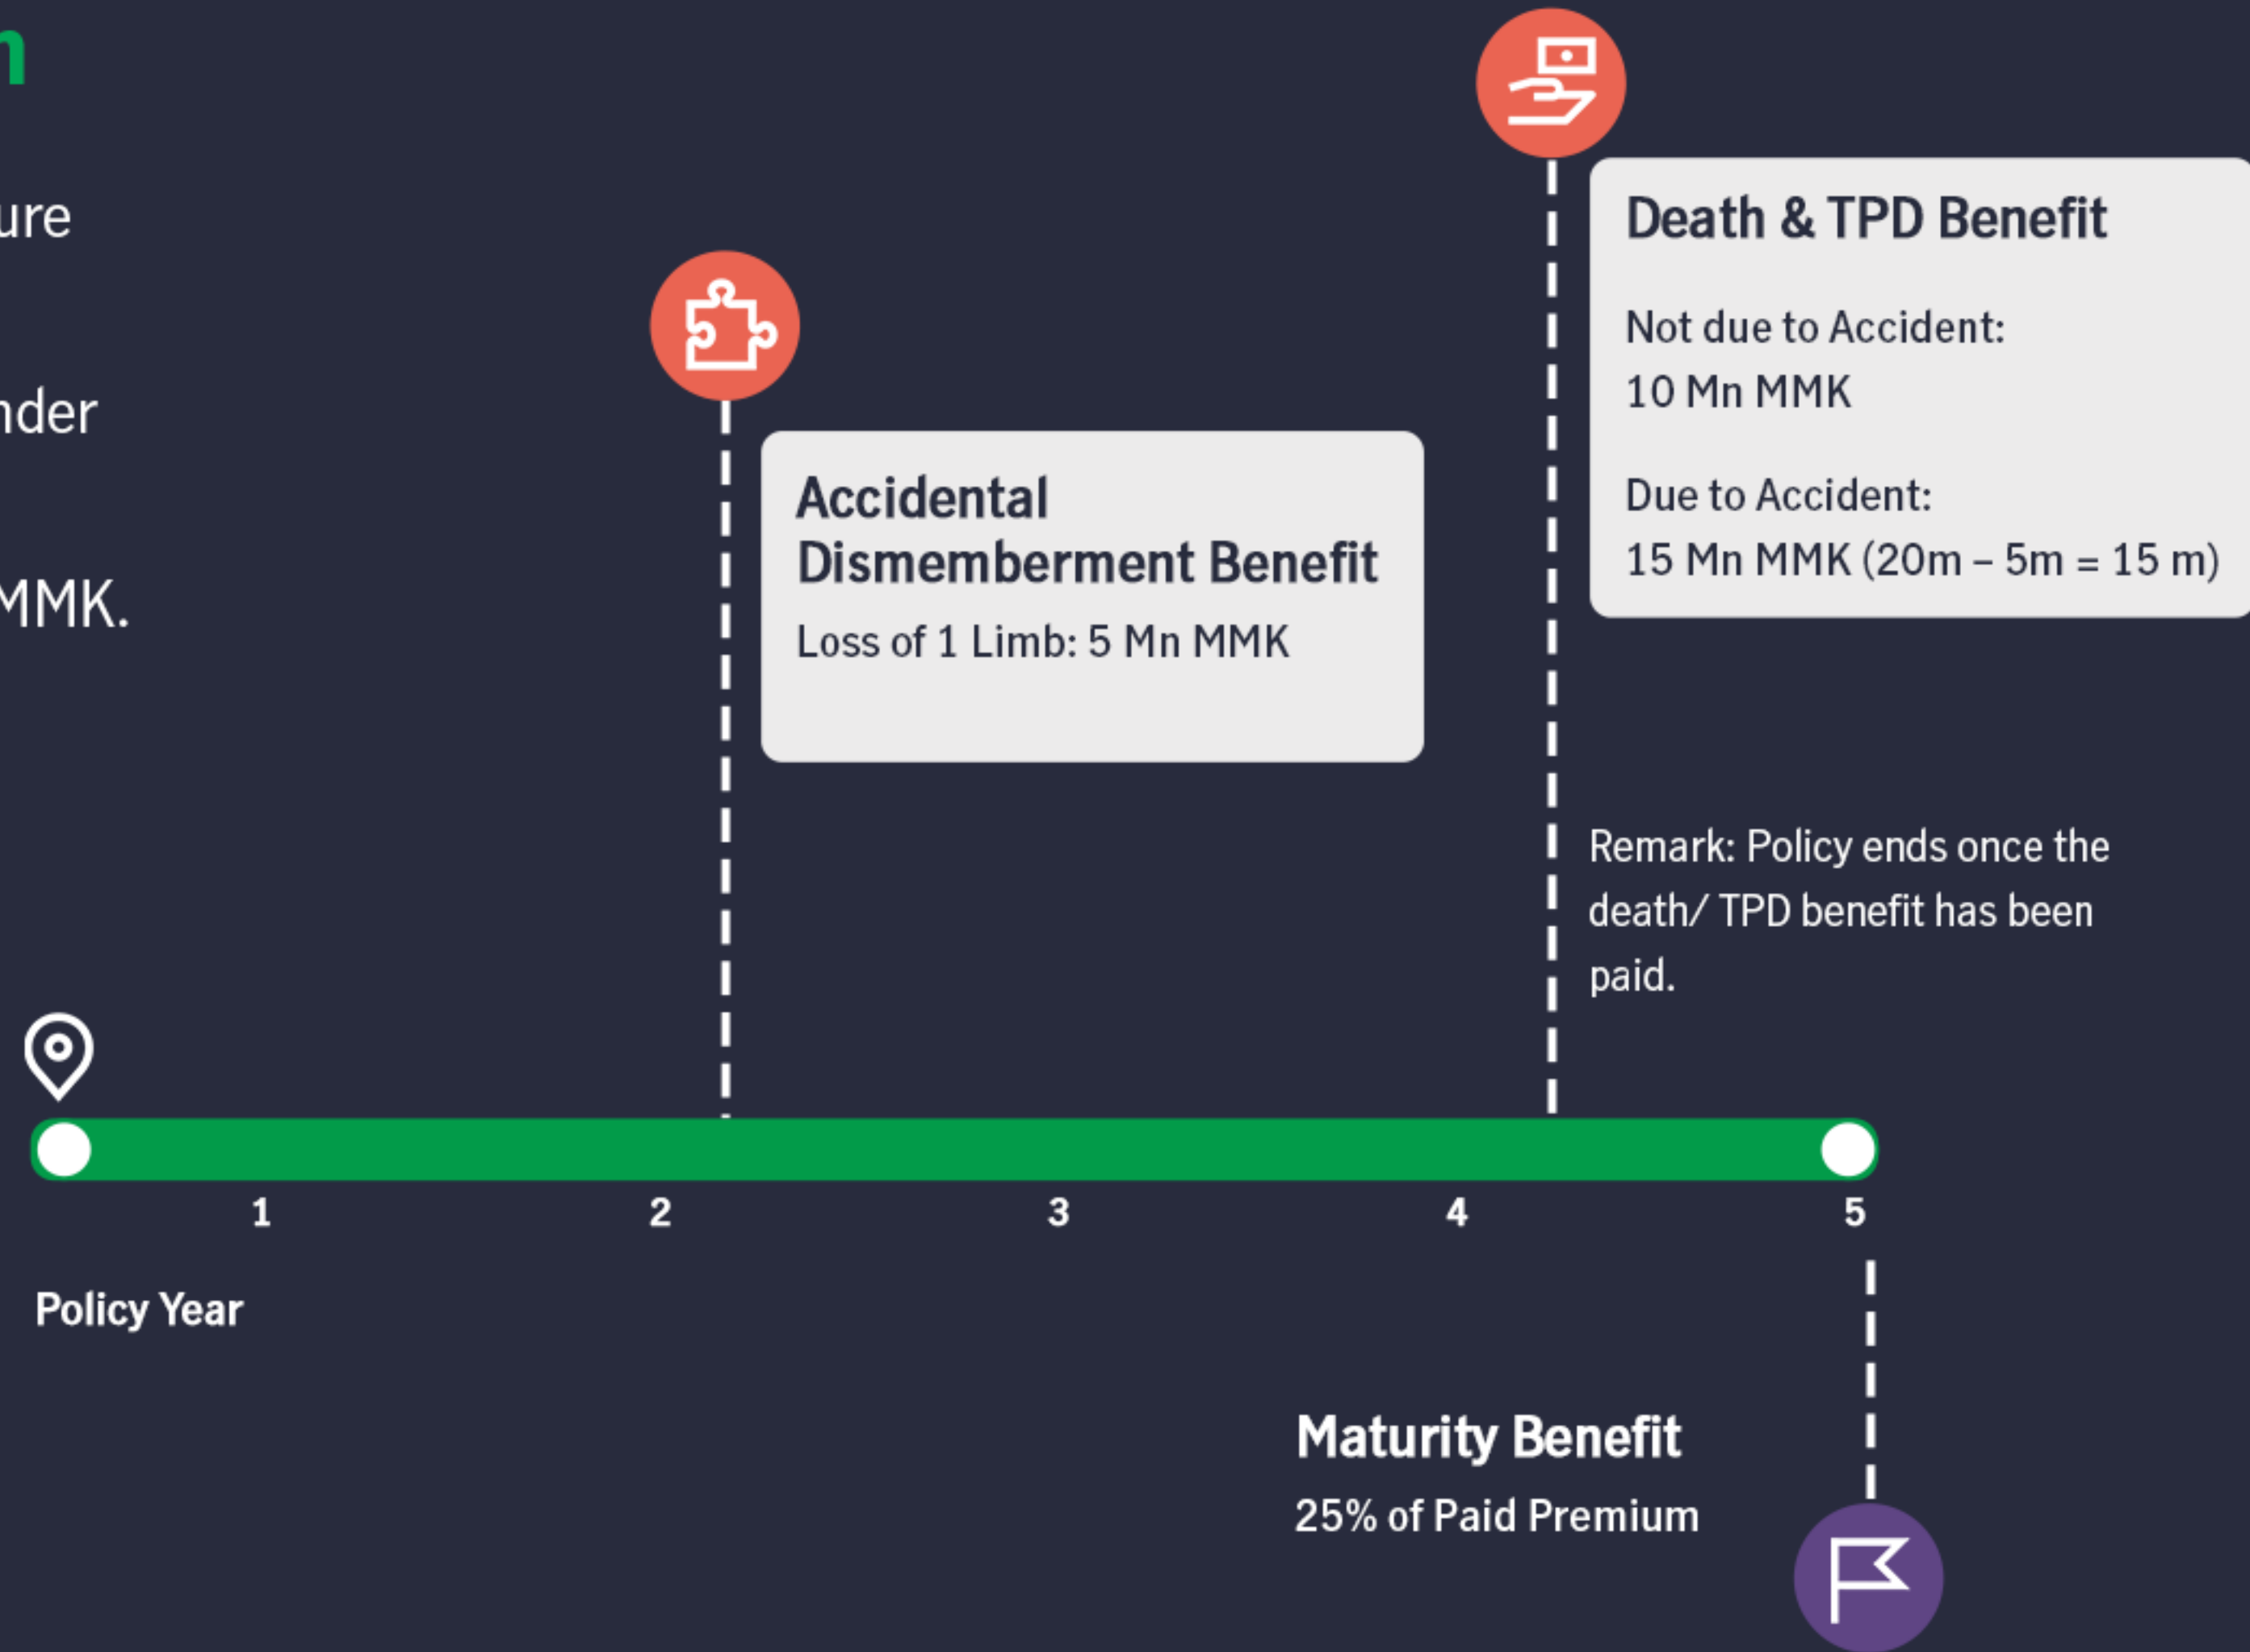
n

ure

nder

MMK.

Death & TPD Benefit

Not due to Accident:
10 Mn MMK

Due to Accident:
15 Mn MMK (20m – 5m = 15 m)

Accidental Dismemberment Benefit

Loss of 1 Limb: 5 Mn MMK

Remark: Policy ends once the death/ TPD benefit has been paid.

1 2 3 4 5

Policy Year

Maturity Benefit

25% of Paid Premium